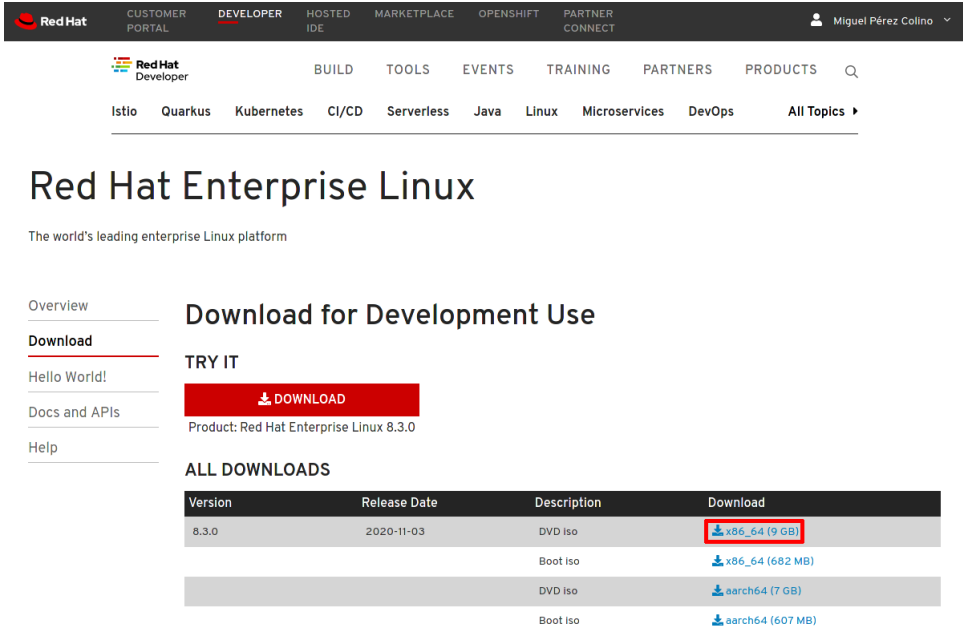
Red Hat CUSTOMER PORTAL DEVELOPER HOSTED IDE MARKETPLACE OPENSHIFT PARTNER CONNECT Miguel Pérez Colino

Red Hat Developer BUILD TOOLS EVENTS TRAINING PARTNERS PRODUCTS

Istio Quarkus Kubernetes CI/CD Serverless Java Linux Microservices DevOps All Topics ▸

Red Hat Enterprise Linux

The world's leading enterprise Linux platform

Overview
Download
Hello World!
Docs and APIs
Help

Download for Development Use

TRY IT

DOWNLOAD

Product: Red Hat Enterprise Linux 8.3.0

ALL DOWNLOADS

| Version | Release Date | Description | Download |
|---|---|---|---|
| 8.3.0 | 2020-11-03 | DVD iso | x86_64 (9 GB) |
| | | Boot iso | x86_64 (682 MB) |
| | | DVD iso | aarch64 (7 GB) |
| | | Boot iso | aarch64 (607 MB) |